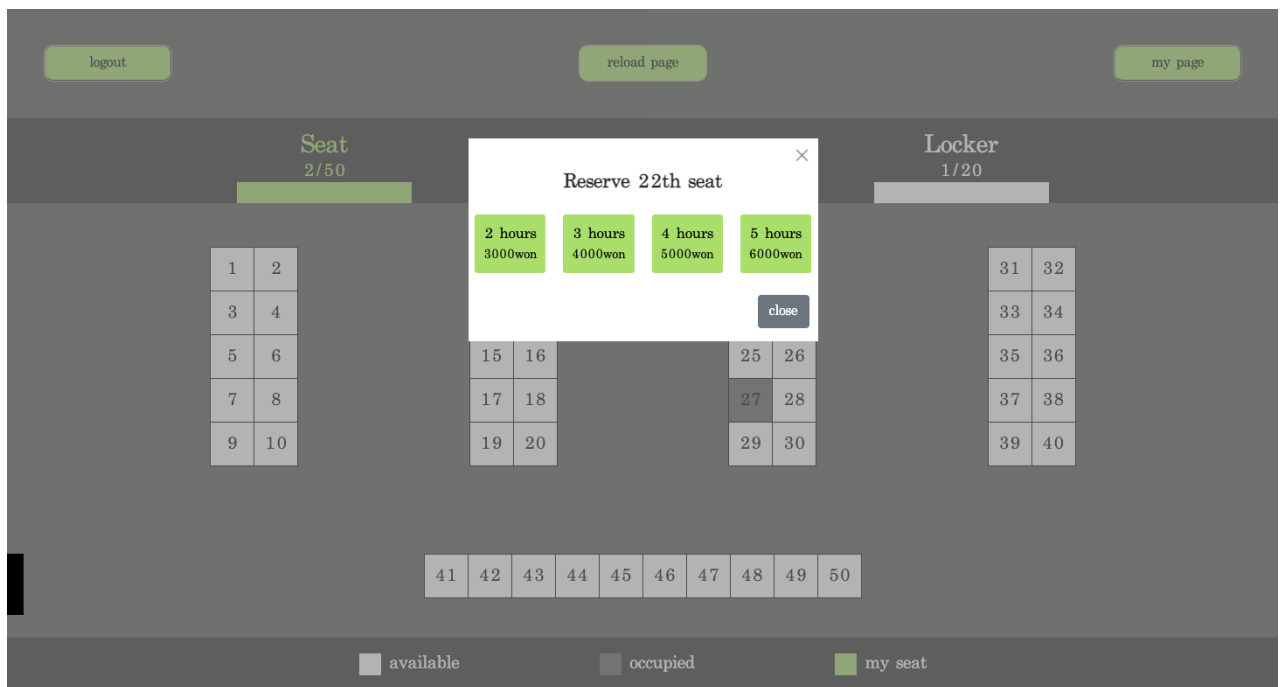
logout

reload page

my page

Seat
2/50

Locker
1/20

×

Reserve 22th seat

2 hours
3000won

3 hours
4000won

4 hours
5000won

5 hours
6000won

close

| 1 | 2 |
|---|---|
| 3 | 4 |
| 5 | 6 |
| 7 | 8 |
| 9 | 10 |

| 15 | 16 |
|---|---|
| 17 | 18 |
| 19 | 20 |

| 25 | 26 |
|---|---|
| 27 | 28 |
| 29 | 30 |

| 31 | 32 |
|---|---|
| 33 | 34 |
| 35 | 36 |
| 37 | 38 |
| 39 | 40 |

| 41 | 42 | 43 | 44 | 45 | 46 | 47 | 48 | 49 | 50 |
|---|---|---|---|---|---|---|---|---|---|

available
occupied
my seat